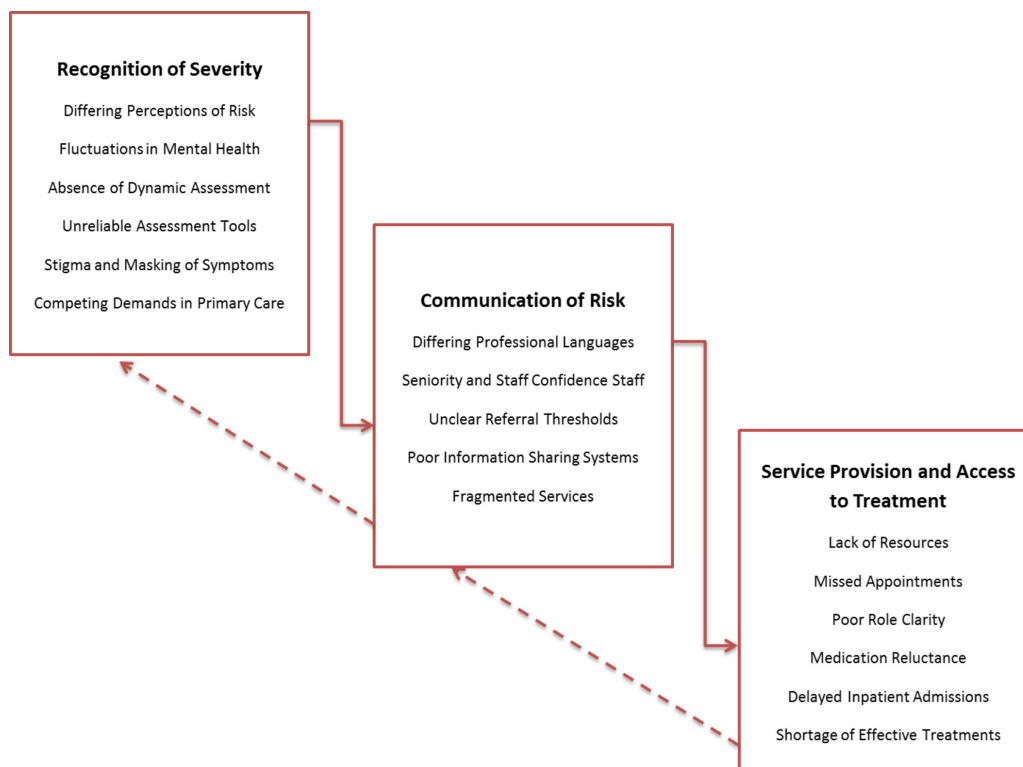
Recognition of Severity

Differing Perceptions of Risk

Fluctuations in Mental Health

Absence of Dynamic Assessment

Unreliable Assessment Tools

Stigma and Masking of Symptoms

Competing Demands in Primary Care

Communication of Risk

Differing Professional Languages

Seniority and Staff Confidence Staff

Unclear Referral Thresholds

Poor Information Sharing Systems

Fragmented Services

Service Provision and Access to Treatment

Lack of Resources

Missed Appointments

Poor Role Clarity

Medication Reluctance

Delayed Inpatient Admissions

Shortage of Effective Treatments